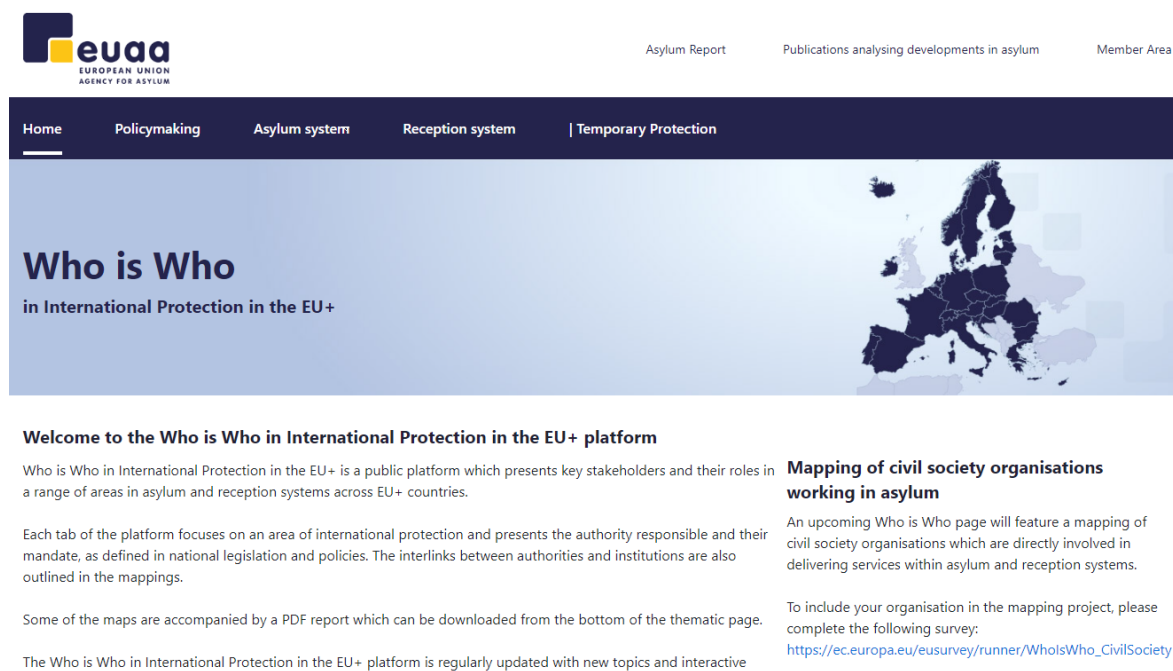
euaa
EUROPEAN UNION
AGENCY FOR ASYLUM

Asylum Report Publications analysing developments in asylum Member Area

Home Policymaking Asylum system Reception system | Temporary Protection

Who is Who
in International Protection in the EU+

Welcome to the Who is Who in International Protection in the EU+ platform

Who is Who in International Protection in the EU+ is a public platform which presents key stakeholders and their roles in a range of areas in asylum and reception systems across EU+ countries.

Each tab of the platform focuses on an area of international protection and presents the authority responsible and their mandate, as defined in national legislation and policies. The interlinks between authorities and institutions are also outlined in the mappings.

Some of the maps are accompanied by a PDF report which can be downloaded from the bottom of the thematic page.

The Who is Who in International Protection in the EU+ platform is regularly updated with new topics and interactive

Mapping of civil society organisations working in asylum

An upcoming Who is Who page will feature a mapping of civil society organisations which are directly involved in delivering services within asylum and reception systems.

To include your organisation in the mapping project, please complete the following survey:
https://ec.europa.eu/eusurvey/runner/WhoIsWho_CivilSociety